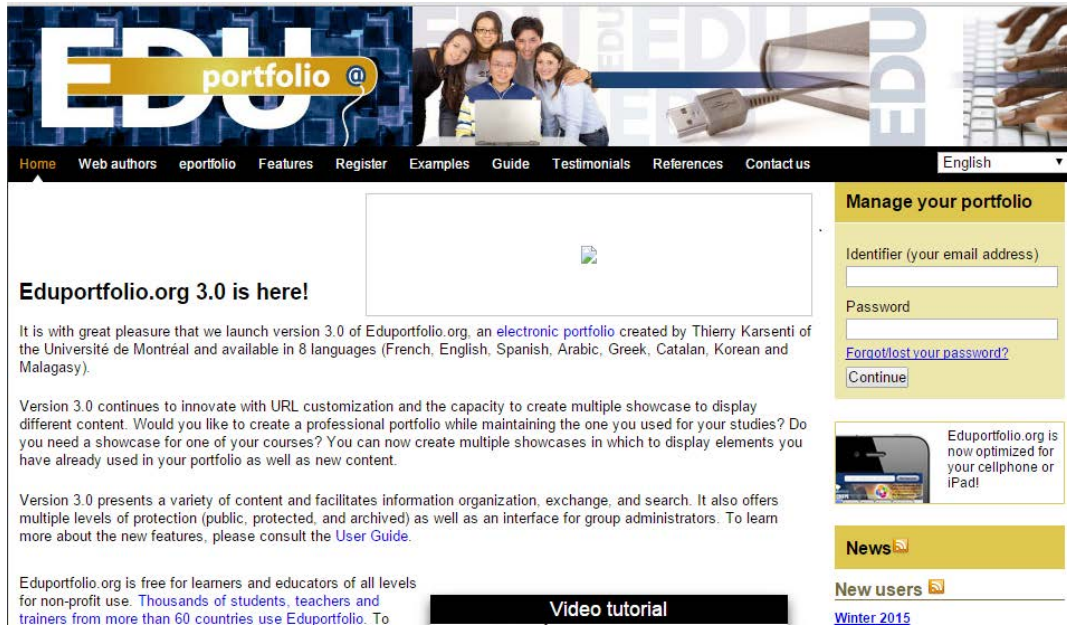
EDU portfolio @

Home Web authors eportfolio Features Register Examples Guide Testimonials References Contact us

English

Eduportfolio.org 3.0 is here!

It is with great pleasure that we launch version 3.0 of Eduportfolio.org, an electronic portfolio created by Thierry Karsenti of the Université de Montréal and available in 8 languages (French, English, Spanish, Arabic, Greek, Catalan, Korean and Malagasy).

Version 3.0 continues to innovate with URL customization and the capacity to create multiple showcase to display different content. Would you like to create a professional portfolio while maintaining the one you used for your studies? Do you need a showcase for one of your courses? You can now create multiple showcases in which to display elements you have already used in your portfolio as well as new content.

Version 3.0 presents a variety of content and facilitates information organization, exchange, and search. It also offers multiple levels of protection (public, protected, and archived) as well as an interface for group administrators. To learn more about the new features, please consult the User Guide.

Eduportfolio.org is free for learners and educators of all levels for non-profit use. Thousands of students, teachers and trainers from more than 60 countries use Eduportfolio. To

Video tutorial

Manage your portfolio

Identifier (your email address)

Password

Forgot/lost your password?

Continue

Eduportfolio.org is now optimized for your cellphone or iPad!

News

New users

Winter 2015